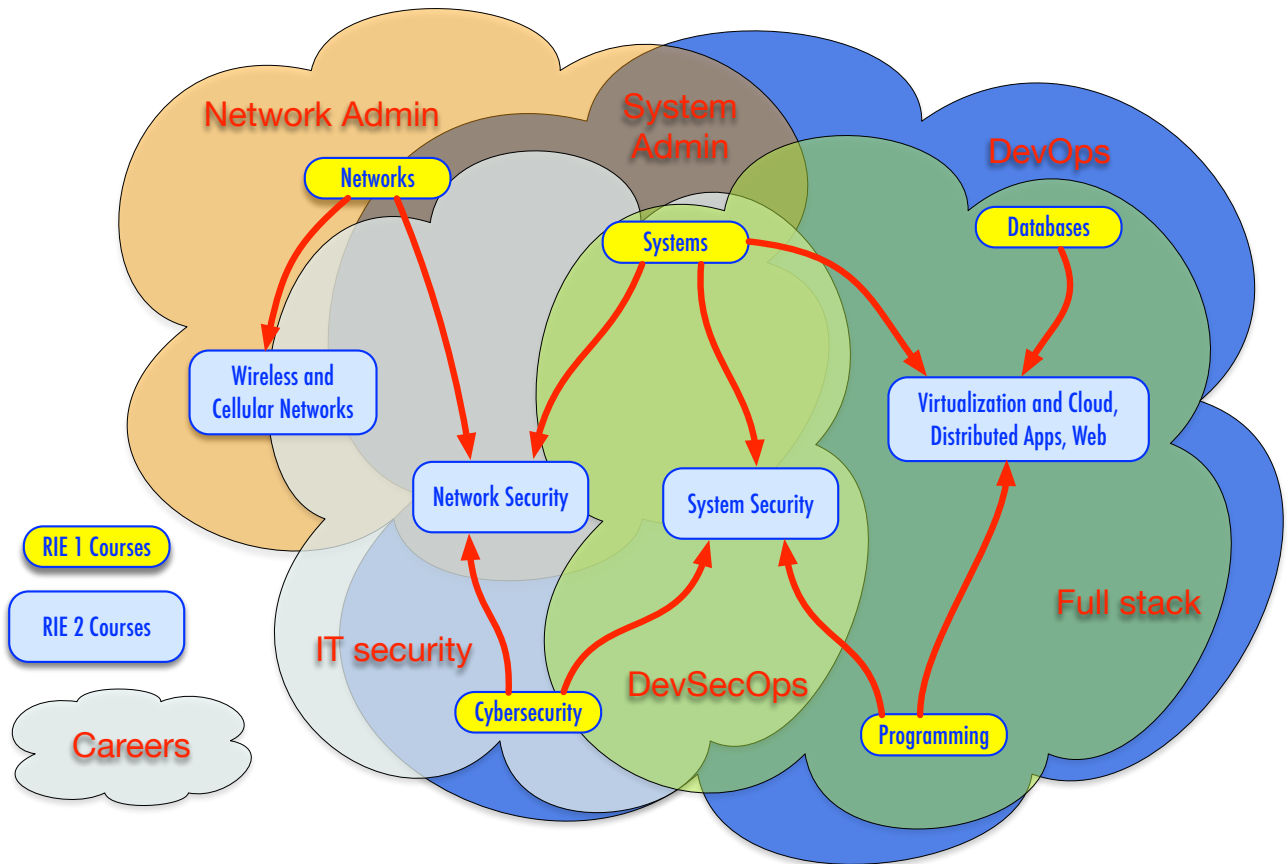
Network Admin

System Admin

DevOps

Networks

Systems

Databases

Wireless and Cellular Networks

Virtualization and Cloud, Distributed Apps, Web

Network Security

System Security

RIE 1 Courses

RIE 2 Courses

Full stack

IT security

DevSecOps

Cybersecurity

Programming

Careers